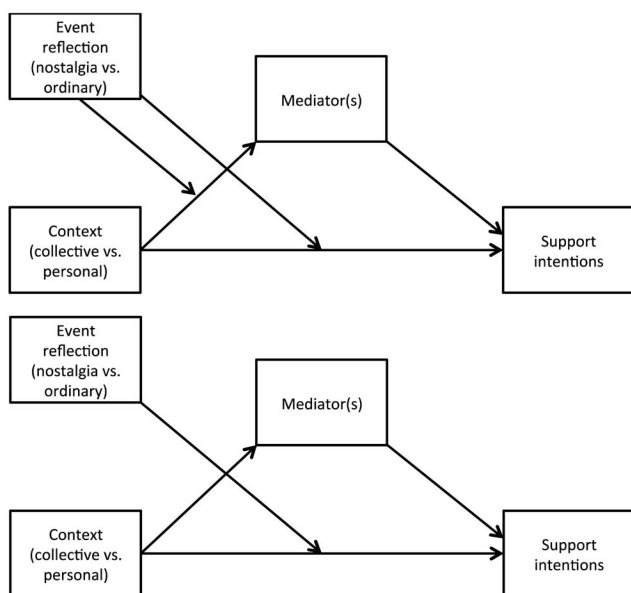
Event reflection (nostalgia vs. ordinary)

Mediator(s)

Context (collective vs. personal)

Support intentions

Event reflection (nostalgia vs. ordinary)

Mediator(s)

Context (collective vs. personal)

Support intentions